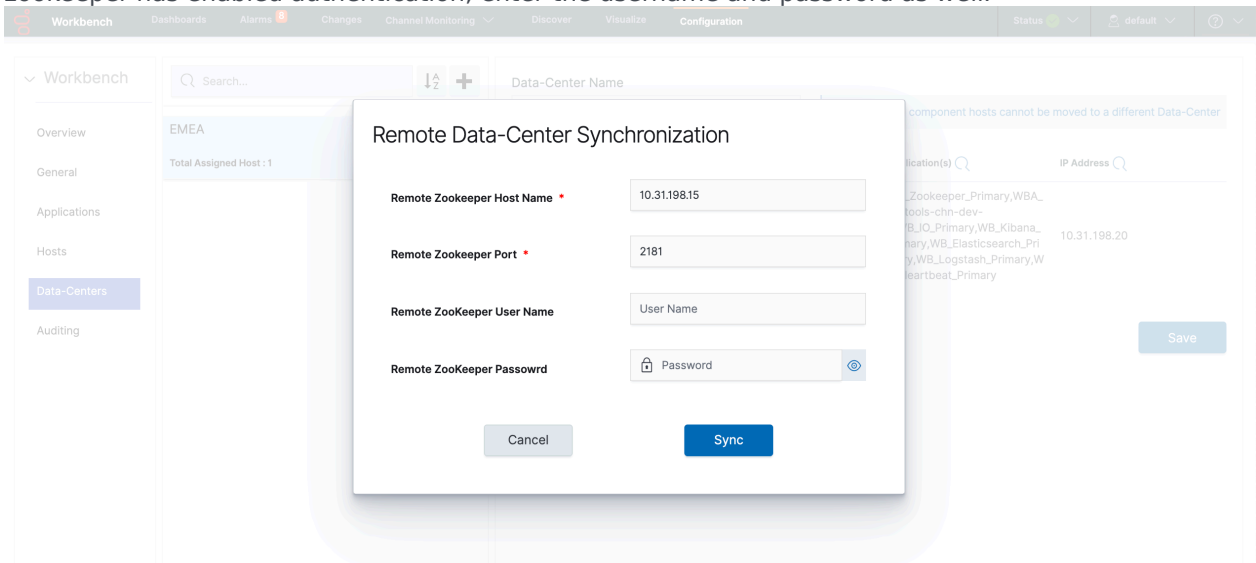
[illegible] has enabled authentication, enter the username and password as well.

Workbench Dashboards Alarms 8 Changes Channel Monitoring Discover Visualize Configuration Status default

Workbench

Search...

Overview

General

Applications

Hosts

Data-Centers

Auditing

EMEA

Total Assigned Host : 1

Data-Center Name

component hosts cannot be moved to a different Data-Center

lication(s)

IP Address

_Zookeeper_Primary,WBA_ tools-chn-dev- B_IO_Primary,WB_Kibana_ nary,WB_Elasticsearch_Pri y,WB_Logstash_Primary,W leartbeat_Primary

10.31.198.20

Save

Remote Data-Center Synchronization

Remote Zookeeper Host Name *

10.31.198.15

Remote Zookeeper Port *

2181

Remote ZooKeeper User Name

User Name

Remote ZooKeeper Passowrd

Password

Cancel

Sync